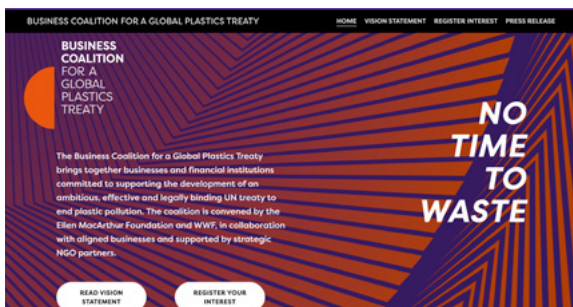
BUSINESS COALITION FOR A GLOBAL PLASTICS TREATY

HOME VISION STATEMENT REGISTER INTEREST PRESS RELEASE

BUSINESS COALITION FOR A GLOBAL PLASTICS TREATY

NO TIME TO WASTE

The Business Coalition for a Global Plastics Treaty brings together businesses and financial institutions committed to supporting the development of an ambitious, effective and legally binding UN treaty to end plastic pollution. The coalition is convened by the Ellen MacArthur Foundation and WWF, in collaboration with aligned businesses and supported by strategic NGO partners.

READ VISION STATEMENT

REGISTER YOUR INTEREST